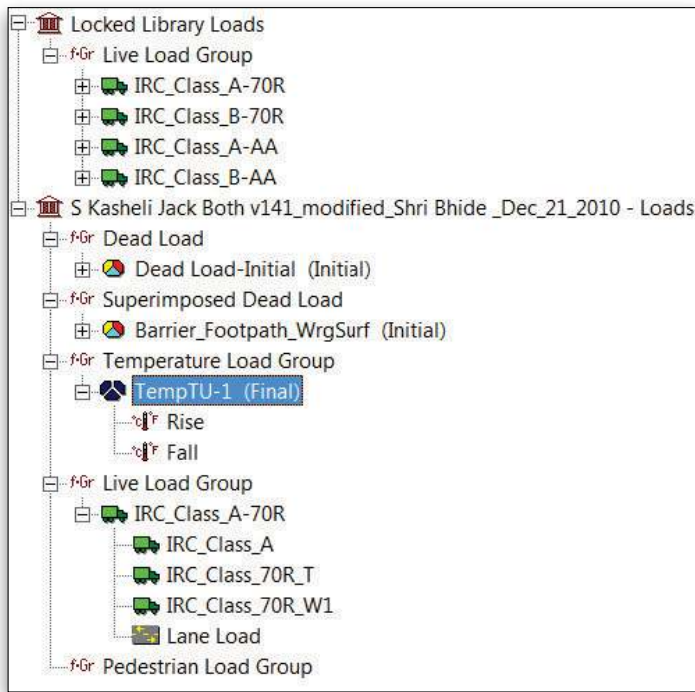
Locked Library Loads
f·Gr Live Load Group
IRC_Class_A-70R
IRC_Class_B-70R
IRC_Class_A-AA
IRC_Class_B-AA
S Kasheli Jack Both v141_modified_Shri Bhide _Dec_21_2010 - Loads
f·Gr Dead Load
Dead Load-Initial (Initial)
f·Gr Superimposed Dead Load
Barrier_Footpath_WrgSurf (Initial)
f·Gr Temperature Load Group
TempTU-1 (Final)
°C °F Rise
°C °F Fall
f·Gr Live Load Group
IRC_Class_A-70R
IRC_Class_A
IRC_Class_70R_T
IRC_Class_70R_W1
Lane Load
f·Gr Pedestrian Load Group